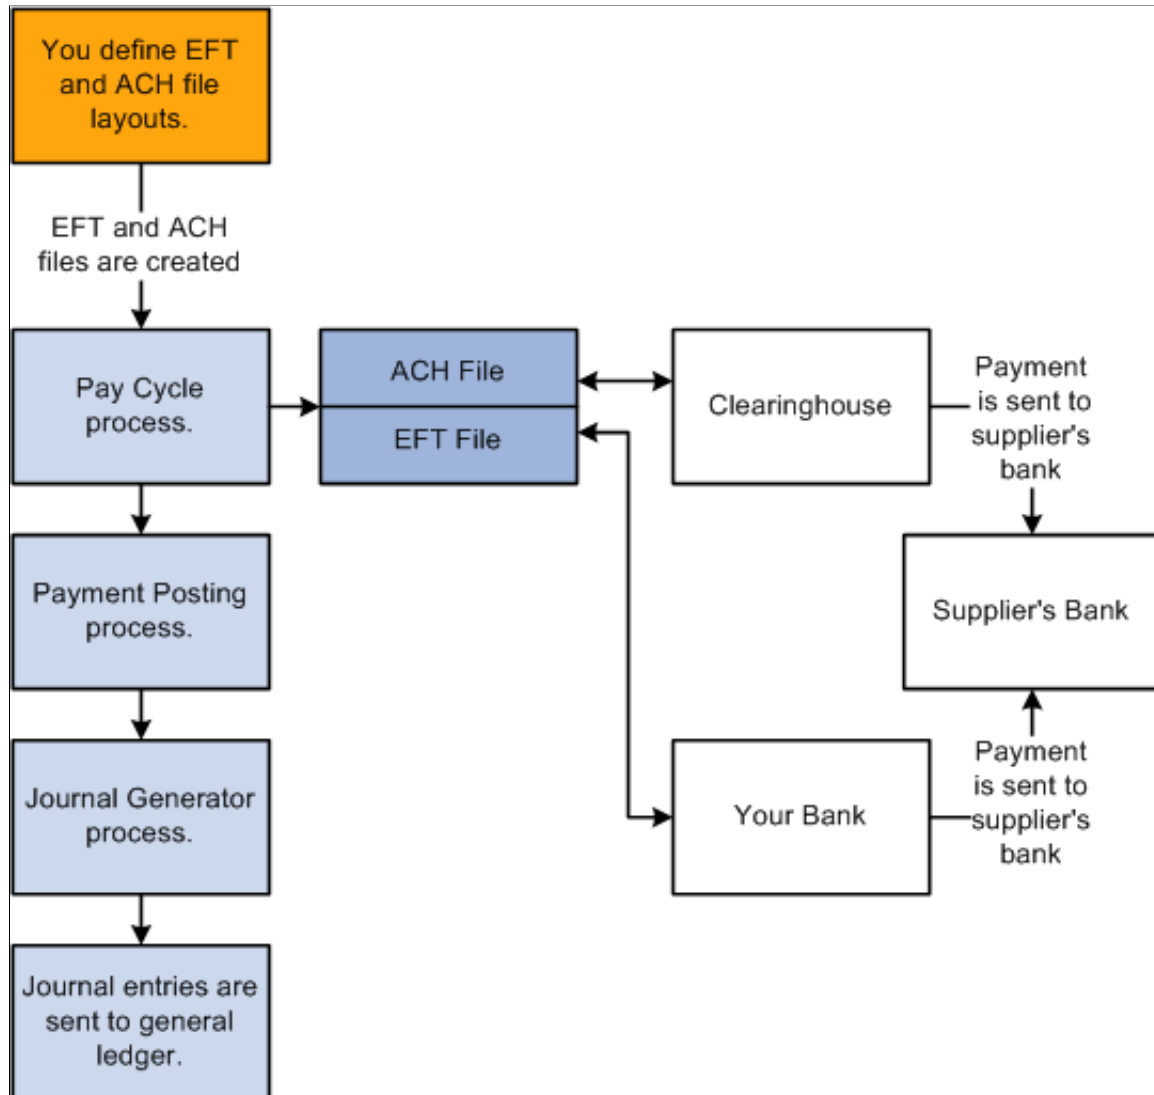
You define EFT and ACH file layouts.

EFT and ACH files are created

Pay Cycle process.

ACH File

EFT File

Clearinghouse

Payment is sent to supplier's bank

Supplier's Bank

Payment Posting process.

Journal Generator process.

Your Bank

Payment is sent to supplier's bank

Journal entries are sent to general ledger.